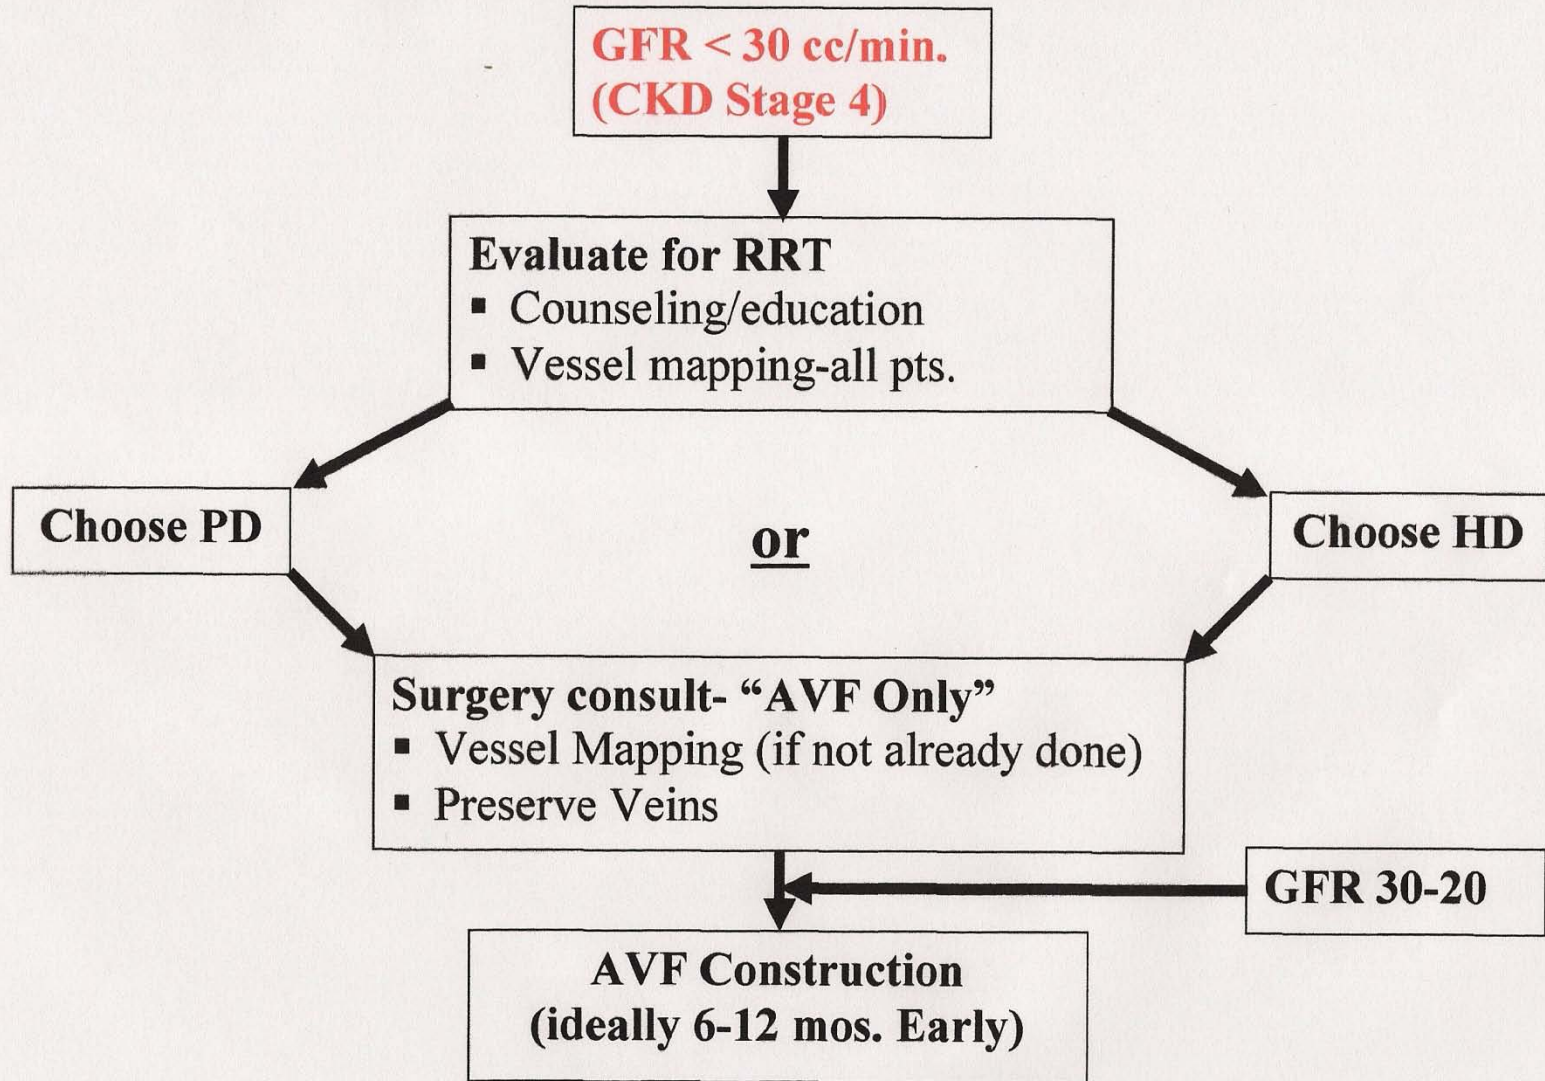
GFR < 30 cc/min.
(CKD Stage 4)

Evaluate for RRT
▪ Counseling/education
▪ Vessel mapping-all pts.

Choose PD

or

Choose HD

Surgery consult- "AVF Only"
▪ Vessel Mapping (if not already done)
▪ Preserve Veins

GFR 30-20

AVF Construction
(ideally 6-12 mos. Early)